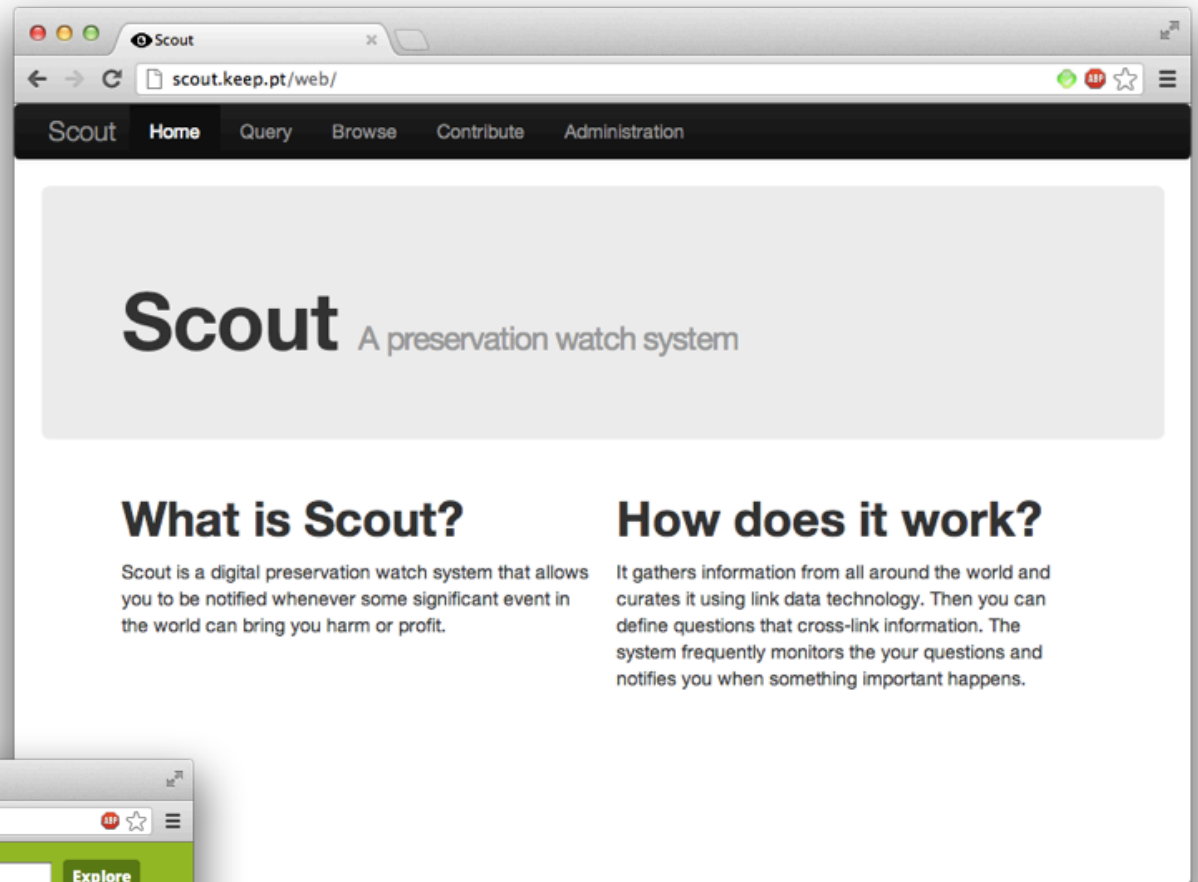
Scout

scout.keep.pt/web/

ABP

Scout Home Query Browse Contribute Administration

Scout A preservation watch system

What is Scout?

Scout is a digital preservation watch system that allows you to be notified whenever some significant event in the world can bring you harm or profit.

How does it work?

It gathers information from all around the world and curates it using link data technology. Then you can define questions that cross-link information. The system frequently monitors the your questions and notifies you when something important happens.

ABP

Explore